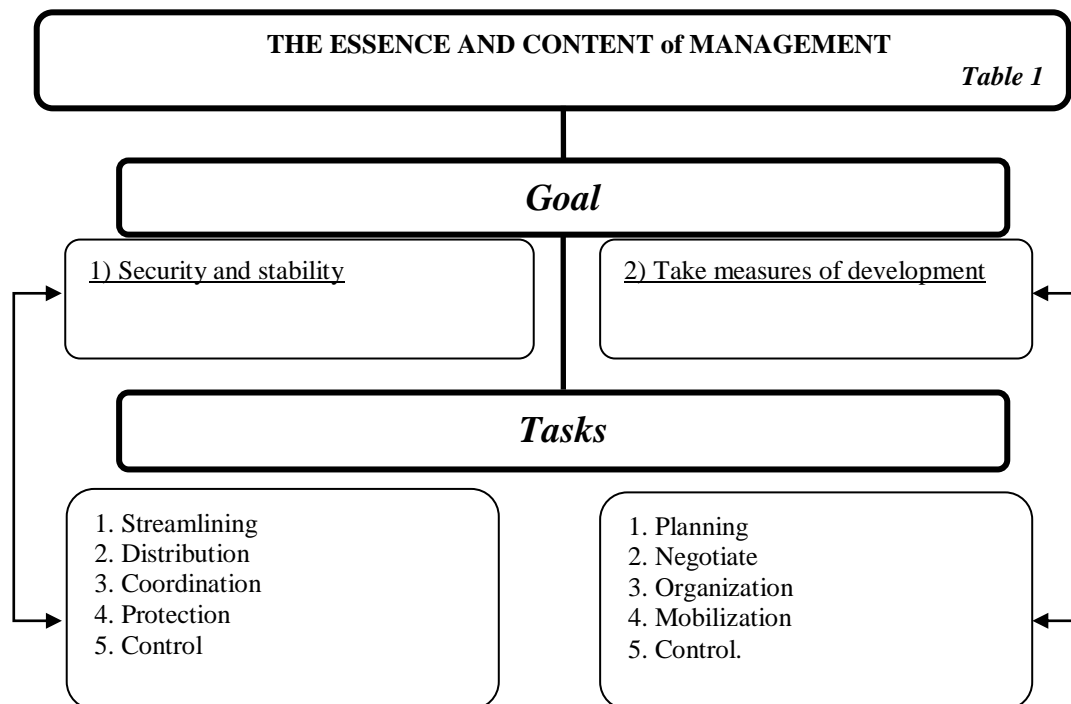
THE ESSENCE AND CONTENT of MANAGEMENT

Table 1

Goal

1) Security and stability

2) Take measures of development

Tasks

1. Streamlining
2. Distribution
3. Coordination
4. Protection
5. Control

1. Planning
2. Negotiate
3. Organization
4. Mobilization
5. Control.